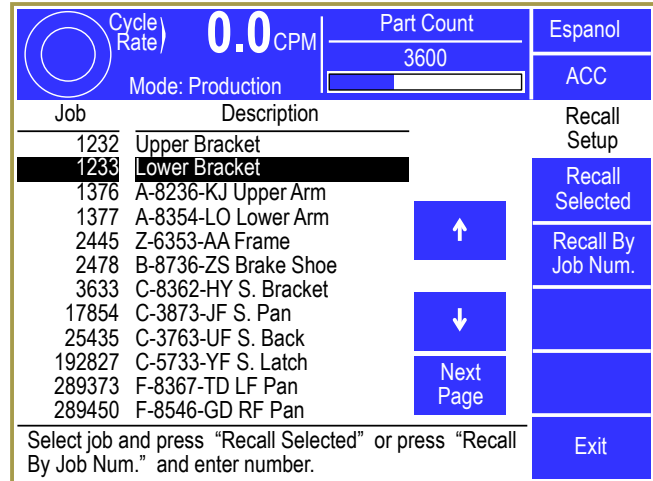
Cycle Rate 0.0 CPM

Part Count
3600

Mode: Production

Espanol

ACC

| Job | Description |
|---|---|
| 1232 | Upper Bracket |
| 1233 | Lower Bracket |
| 1376 | A-8236-KJ Upper Arm |
| 1377 | A-8354-LO Lower Arm |
| 2445 | Z-6353-AA Frame |
| 2478 | B-8736-ZS Brake Shoe |
| 3633 | C-8362-HY S. Bracket |
| 17854 | C-3873-JF S. Pan |
| 25435 | C-3763-UF S. Back |
| 192827 | C-5733-YF S. Latch |
| 289373 | F-8367-TD LF Pan |
| 289450 | F-8546-GD RF Pan |

Recall Setup

Recall Selected

Recall By Job Num.

↑

↓

Next Page

Select job and press “Recall Selected” or press “Recall By Job Num.” and enter number.

Exit